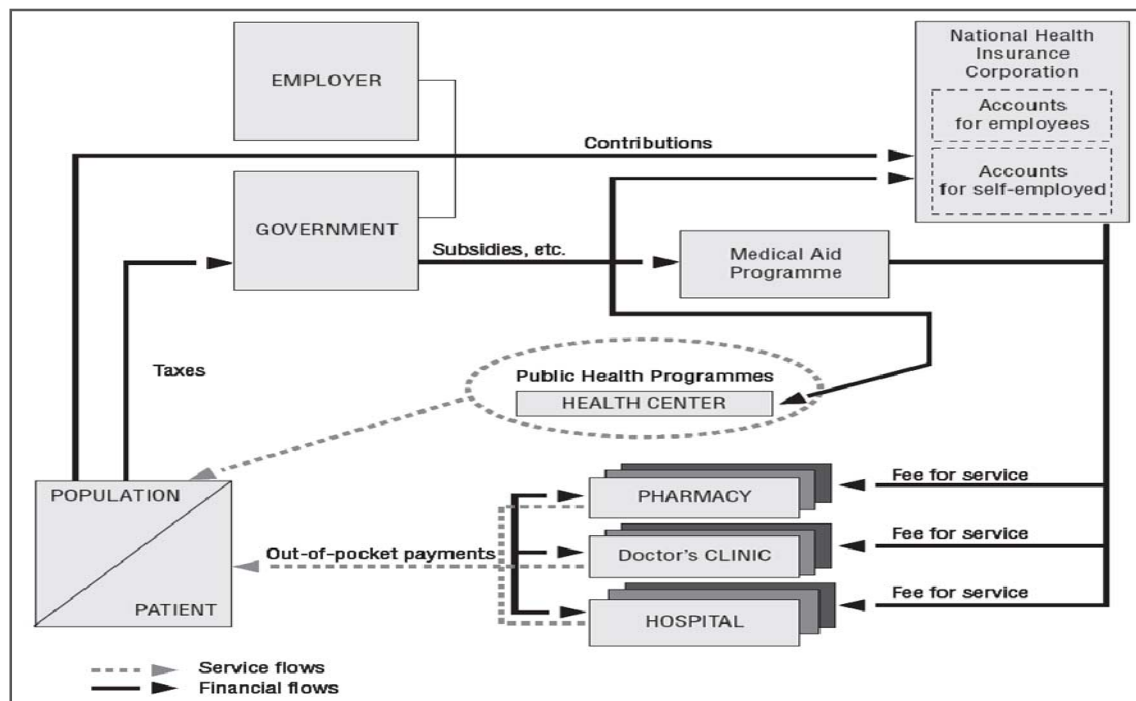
EMPLOYER

National Health Insurance Corporation

Accounts for employees

Accounts for self-employed

Contributions

GOVERNMENT

Subsidies, etc.

Medical Aid Programme

Taxes

Public Health Programmes

HEALTH CENTER

POPULATION

PATIENT

PHARMACY

Fee for service

Out-of-pocket payments

Doctor's CLINIC

Fee for service

HOSPITAL

Fee for service

Service flows

Financial flows